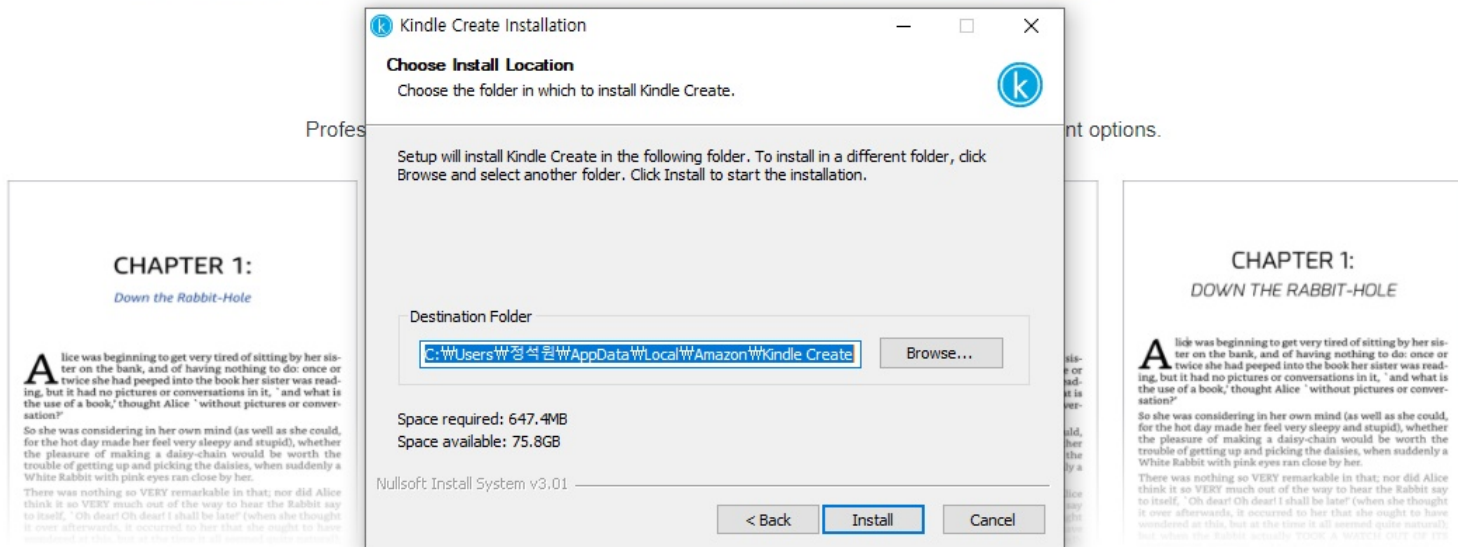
Kindle Create Installation

Choose Install Location

Choose the folder in which to install Kindle Create.

Profes

nt options.

Setup will install Kindle Create in the following folder. To install in a different folder, click Browse and select another folder. Click Install to start the installation.

CHAPTER 1:

Down the Rabbit-Hole

Alice was beginning to get very tired of sitting by her sister on the bank, and of having nothing to do: once or twice she had peeped into the book her sister was reading, but it had no pictures or conversations in it, `and what is the use of a book,' thought Alice `without pictures or conversation?'

So she was considering in her own mind (as well as she could, for the hot day made her feel very sleepy and stupid), whether the pleasure of making a daisy-chain would be worth the trouble of getting up and picking the daisies, when suddenly a White Rabbit with pink eyes ran close by her.

There was nothing so VERY remarkable in that; nor did Alice think it so VERY much out of the way to hear the Rabbit say to itself, `Oh dear! Oh dear! I shall be late!' (when she thought it over afterwards, it occurred to her that she ought to have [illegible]

Destination Folder

C:\Users\정석원\AppData\Local\Amazon\Kindle Create

Browse...

Space required: 647.4MB
Space available: 75.8GB

Nullsoft Install System v3.01

< Back

Install

Cancel

CHAPTER 1:

DOWN THE RABBIT-HOLE

Alice was beginning to get very tired of sitting by her sister on the bank, and of having nothing to do: once or twice she had peeped into the book her sister was reading, but it had no pictures or conversations in it, `and what is the use of a book,' thought Alice `without pictures or conversation?'

So she was considering in her own mind (as well as she could, for the hot day made her feel very sleepy and stupid), whether the pleasure of making a daisy-chain would be worth the trouble of getting up and picking the daisies, when suddenly a White Rabbit with pink eyes ran close by her.

There was nothing so VERY remarkable in that; nor did Alice think it so VERY much out of the way to hear the Rabbit say to itself, `Oh dear! Oh dear! I shall be late!' (when she thought it over afterwards, it occurred to her that she ought to have wondered at this, but at the time it all seemed quite natural); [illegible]